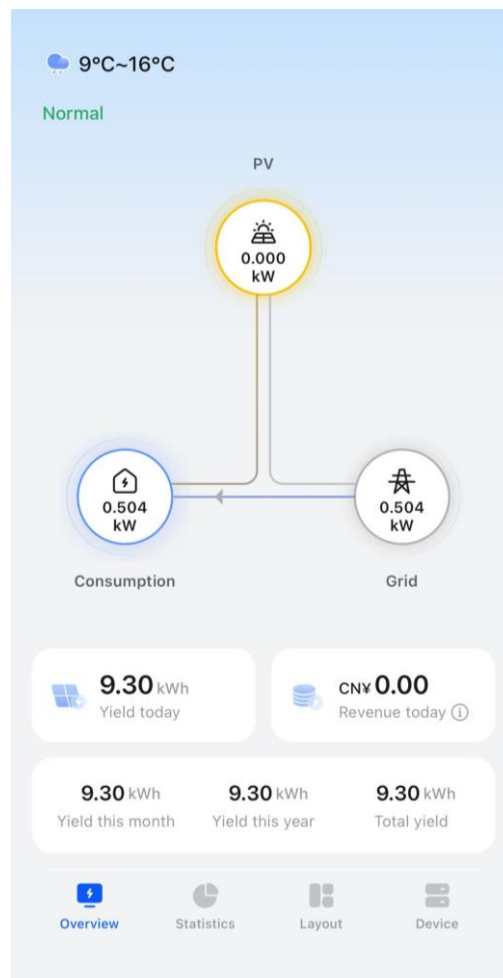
9°C~16°C

Normal

PV

0.000 kW

0.504 kW

Consumption

0.504 kW

Grid

9.30 kWh
Yield today

CN¥0.00
Revenue today ⓘ

9.30 kWh
Yield this month

9.30 kWh
Yield this year

9.30 kWh
Total yield

Overview

Statistics

Layout

Device